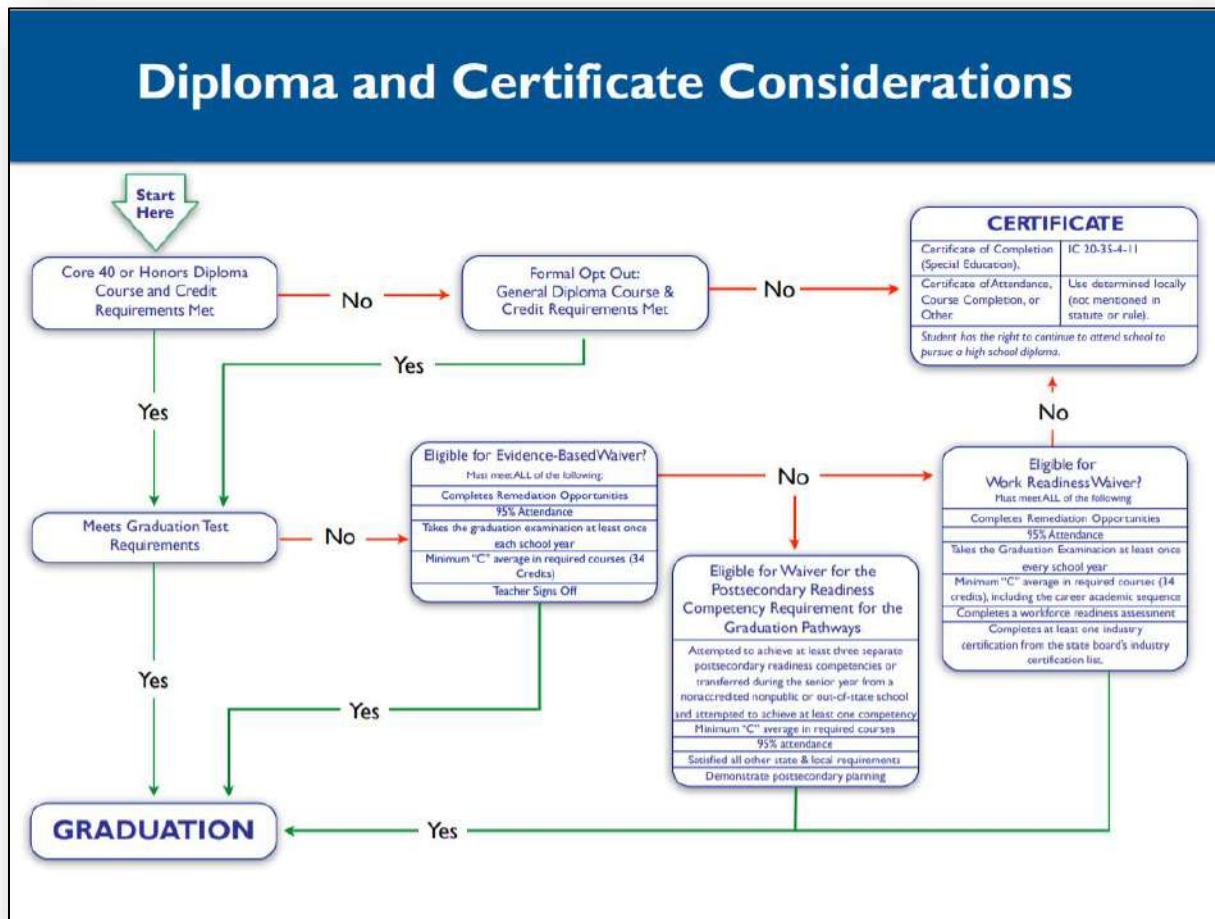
Diploma and Certificate Considerations

Start Here

Core 40 or Honors Diploma Course and Credit Requirements Met

No

Formal Opt Out: General Diploma Course & Credit Requirements Met

No

CERTIFICATE

| Certificate of Completion (Special Education). | IC 20-35-4-11 |
|---|---|
| Certificate of Attendance, Course Completion, or Other | Use determined locally (not mentioned in statute or rule). |

Student has the right to continue to attend school to pursue a high school diploma.

Yes

Yes

No

Meets Graduation Test Requirements

No

Eligible for Evidence-Based Waiver?
Must meet ALL of the following:
Completes Remediation Opportunities
95% Attendance
Takes the graduation examination at least once each school year
Minimum "C" average in required courses (34 Credits)
Teacher Signs Off

No

Eligible for Work Readiness Waiver?
Must meet ALL of the following
Completes Remediation Opportunities
95% Attendance
Takes the Graduation Examination at least once every school year
Minimum "C" average in required courses (34 credits), including the career academic sequence
Completes a workforce readiness assessment
Completes at least one industry certification from the state board's industry certification list.

Eligible for Waiver for the Postsecondary Readiness Competency Requirement for the Graduation Pathways
Attempted to achieve at least three separate postsecondary readiness competencies or transferred during the senior year from a nonaccredited nonpublic or out-of-state school and attempted to achieve at least one competency
Minimum "C" average in required courses
95% attendance
Satisfied all other state & local requirements
Demonstrate postsecondary planning

Yes

Yes

GRADUATION

Yes